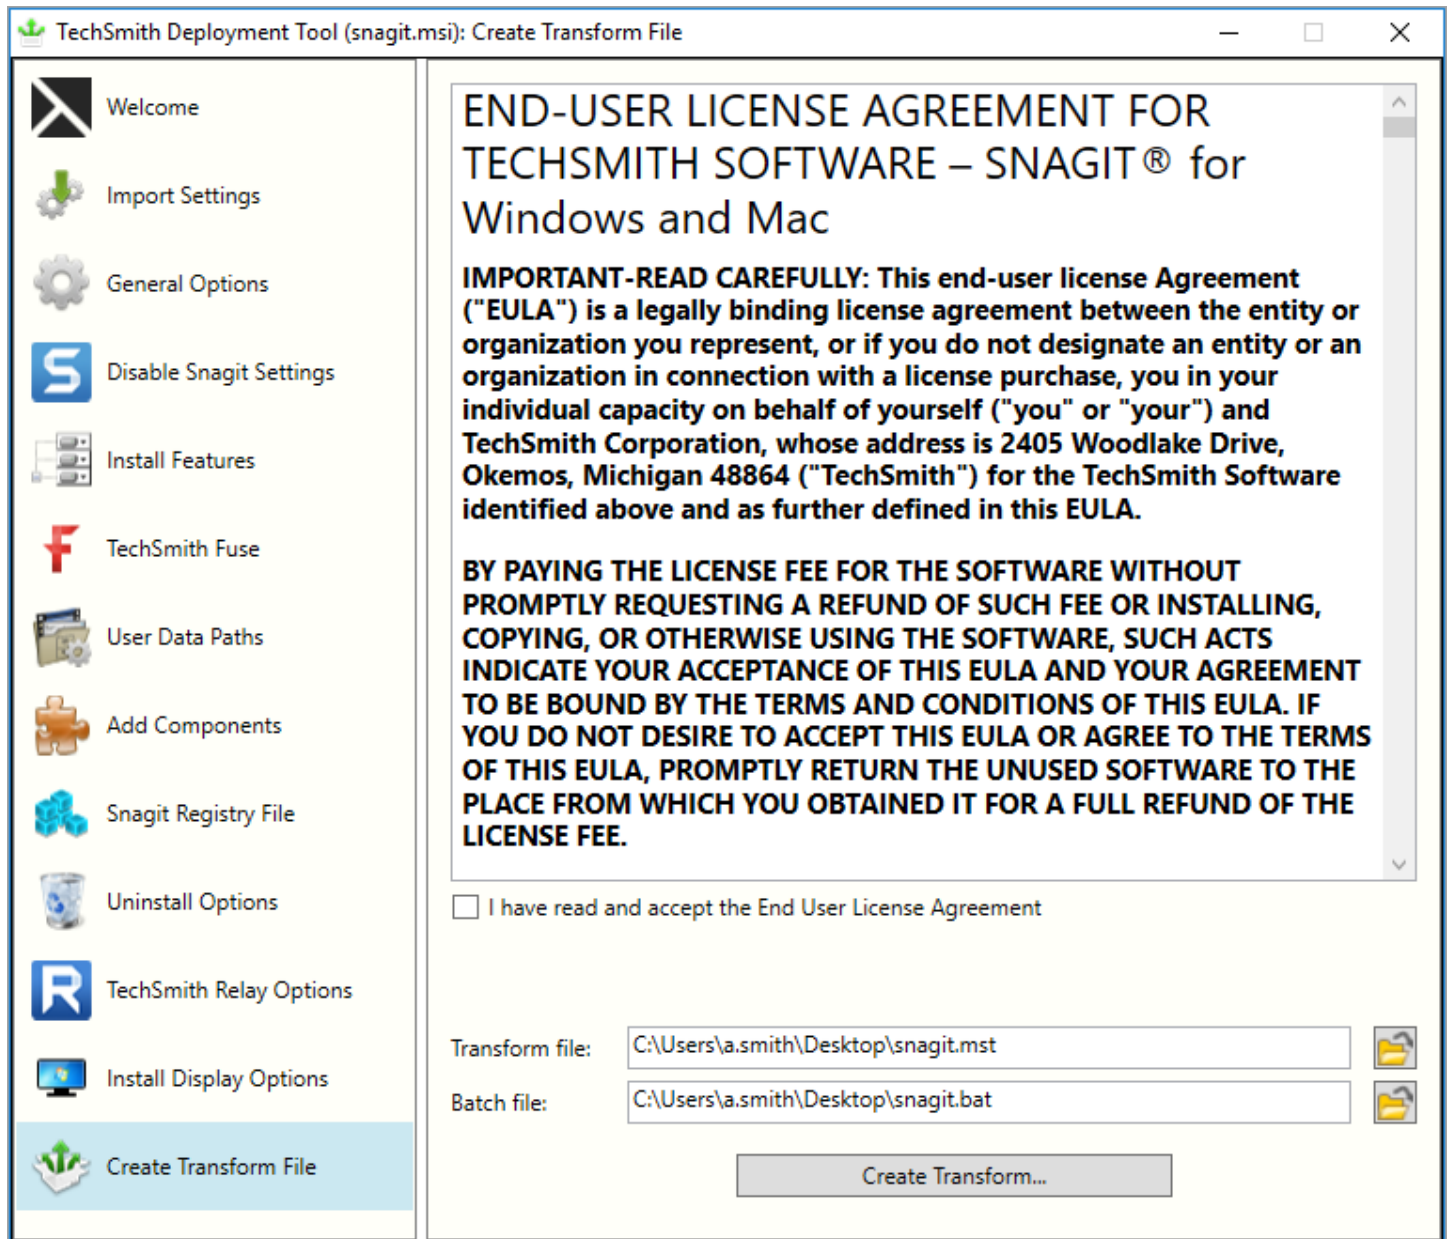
TechSmith Deployment Tool (snagit.msi): Create Transform File

Welcome

Import Settings

General Options

Disable Snagit Settings

Install Features

TechSmith Fuse

User Data Paths

Add Components

Snagit Registry File

Uninstall Options

TechSmith Relay Options

Install Display Options

Create Transform File

END-USER LICENSE AGREEMENT FOR TECHSMITH SOFTWARE – SNAGIT® for Windows and Mac

IMPORTANT-READ CAREFULLY: This end-user license Agreement ("EULA") is a legally binding license agreement between the entity or organization you represent, or if you do not designate an entity or an organization in connection with a license purchase, you in your individual capacity on behalf of yourself ("you" or "your") and TechSmith Corporation, whose address is 2405 Woodlake Drive, Okemos, Michigan 48864 ("TechSmith") for the TechSmith Software identified above and as further defined in this EULA.

BY PAYING THE LICENSE FEE FOR THE SOFTWARE WITHOUT PROMPTLY REQUESTING A REFUND OF SUCH FEE OR INSTALLING, COPYING, OR OTHERWISE USING THE SOFTWARE, SUCH ACTS INDICATE YOUR ACCEPTANCE OF THIS EULA AND YOUR AGREEMENT TO BE BOUND BY THE TERMS AND CONDITIONS OF THIS EULA. IF YOU DO NOT DESIRE TO ACCEPT THIS EULA OR AGREE TO THE TERMS OF THIS EULA, PROMPTLY RETURN THE UNUSED SOFTWARE TO THE PLACE FROM WHICH YOU OBTAINED IT FOR A FULL REFUND OF THE LICENSE FEE.

I have read and accept the End User License Agreement

Transform file: C:\Users\a.smith\Desktop\snagit.mst

Batch file: C:\Users\a.smith\Desktop\snagit.bat

Create Transform...